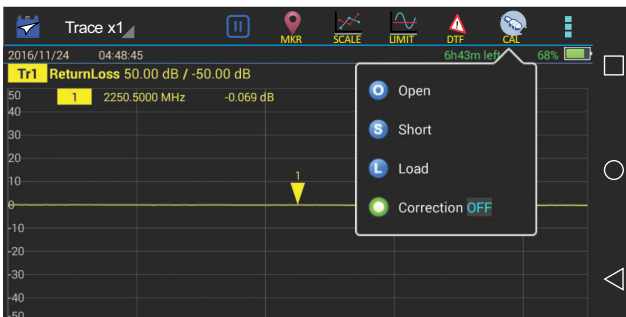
Trace x1

MKR SCALE LIMIT DTF CAL

2016/11/24 04:48:45 6h43m left 68%

Tr1 ReturnLoss 50.00 dB / -50.00 dB

50
40
30
20
10
0
-10
-20
-30
-40
-50

1 2250.5000 MHz -0.069 dB

1

O Open

S Short

L Load

Correction OFF